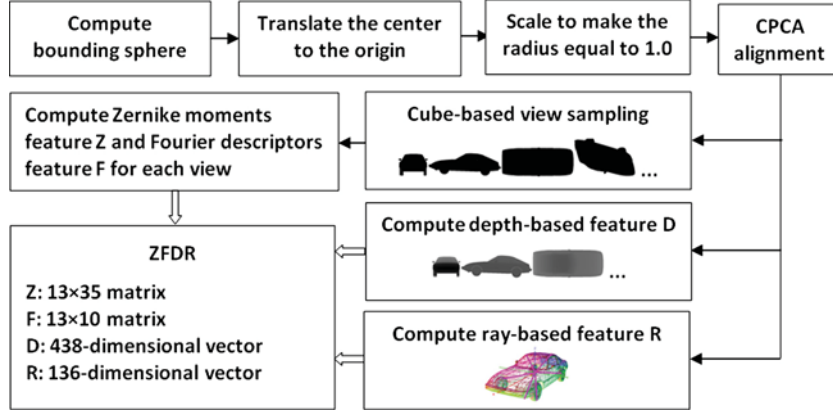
Compute bounding sphere

Translate the center to the origin

Scale to make the radius equal to 1.0

CPCA alignment

Compute Zernike moments feature Z and Fourier descriptors feature F for each view

Cube-based view sampling

...

ZFDR

Z: 13×35 matrix
F: 13×10 matrix
D: 438-dimensional vector
R: 136-dimensional vector

Compute depth-based feature D

...

Compute ray-based feature R